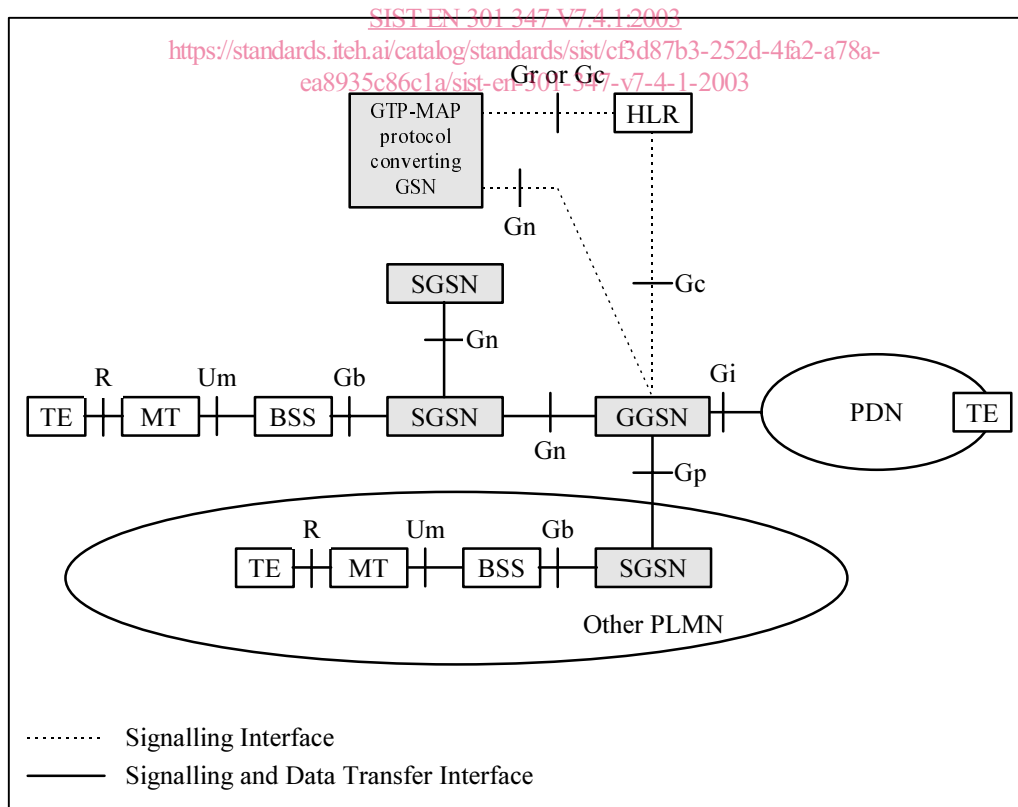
SIST EN 301 347 V7.4.1:2003
https://standards.iteh.ai/catalog/standards/sist/cf3d87b3-252d-4fa2-a78a-ea8935c86c1a/sist-en-301-347-v7-4-1-2003

Gr or Gc

GTP-MAP protocol converting GSN

HLR

Gn

Gc

SGSN

Gn

R

Um

Gb

Gi

TE

MT

BSS

SGSN

GGSN

PDN

TE

Gn

Gp

R

Um

Gb

TE

MT

BSS

SGSN

Other PLMN

Signalling Interface

Signalling and Data Transfer Interface